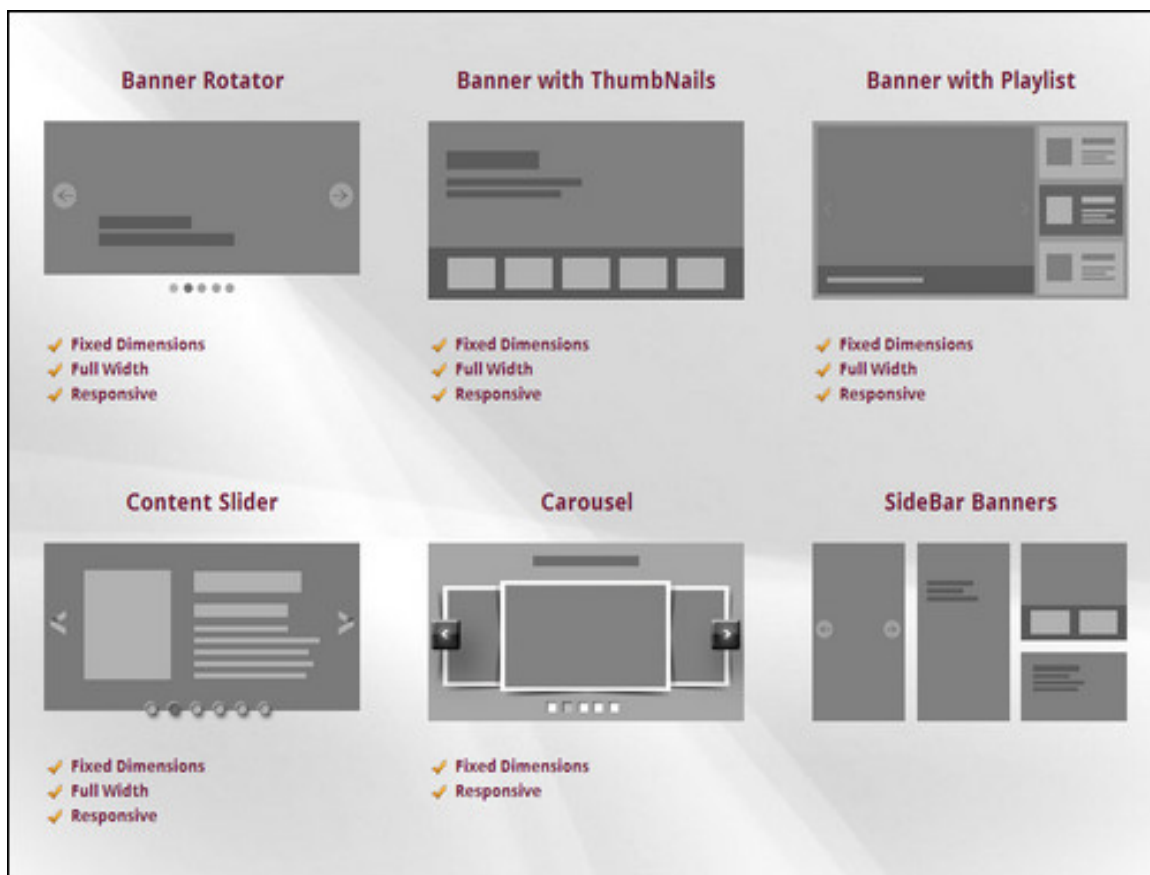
Banner Rotator

Fixed Dimensions
Full Width
Responsive

Banner with ThumbNails

Fixed Dimensions
Full Width
Responsive

Banner with Playlist

Fixed Dimensions
Full Width
Responsive

Content Slider

Fixed Dimensions
Full Width
Responsive

Carousel

Fixed Dimensions
Responsive

SideBar Banners